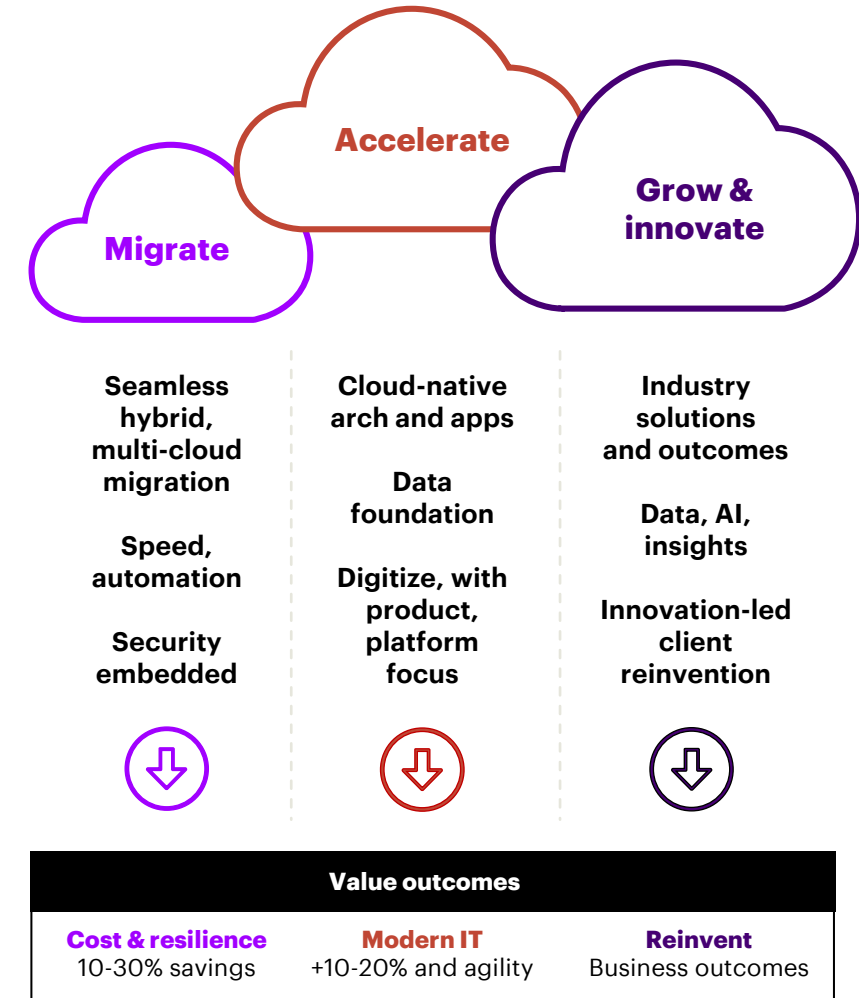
Accelerate

Migrate

Grow & innovate

Seamless hybrid, multi-cloud migration

Speed, automation

Security embedded

Cloud-native arch and apps

Data foundation

Digitize, with product, platform focus

Industry solutions and outcomes

Data, AI, insights

Innovation-led client reinvention

Value outcomes

| Cost & resilience | Modern IT | Reinvent |
|---|---|---|
| 10-30% savings | +10-20% and agility | Business outcomes |